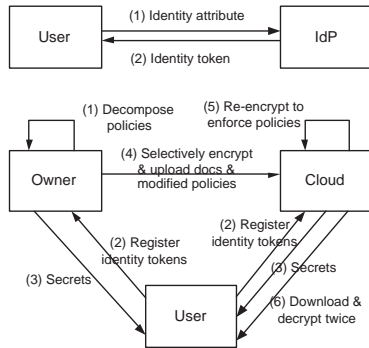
User

(1) Identity attribute

(2) Identity token

IdP

(1) Decompose policies

(5) Re-encrypt to enforce policies

(4) Selectively encrypt & upload docs & modified policies

Owner

Cloud

(2) Register identity tokens

(2) Register identity tokens

(3) Secrets

(3) Secrets

(6) Download & decrypt twice

User